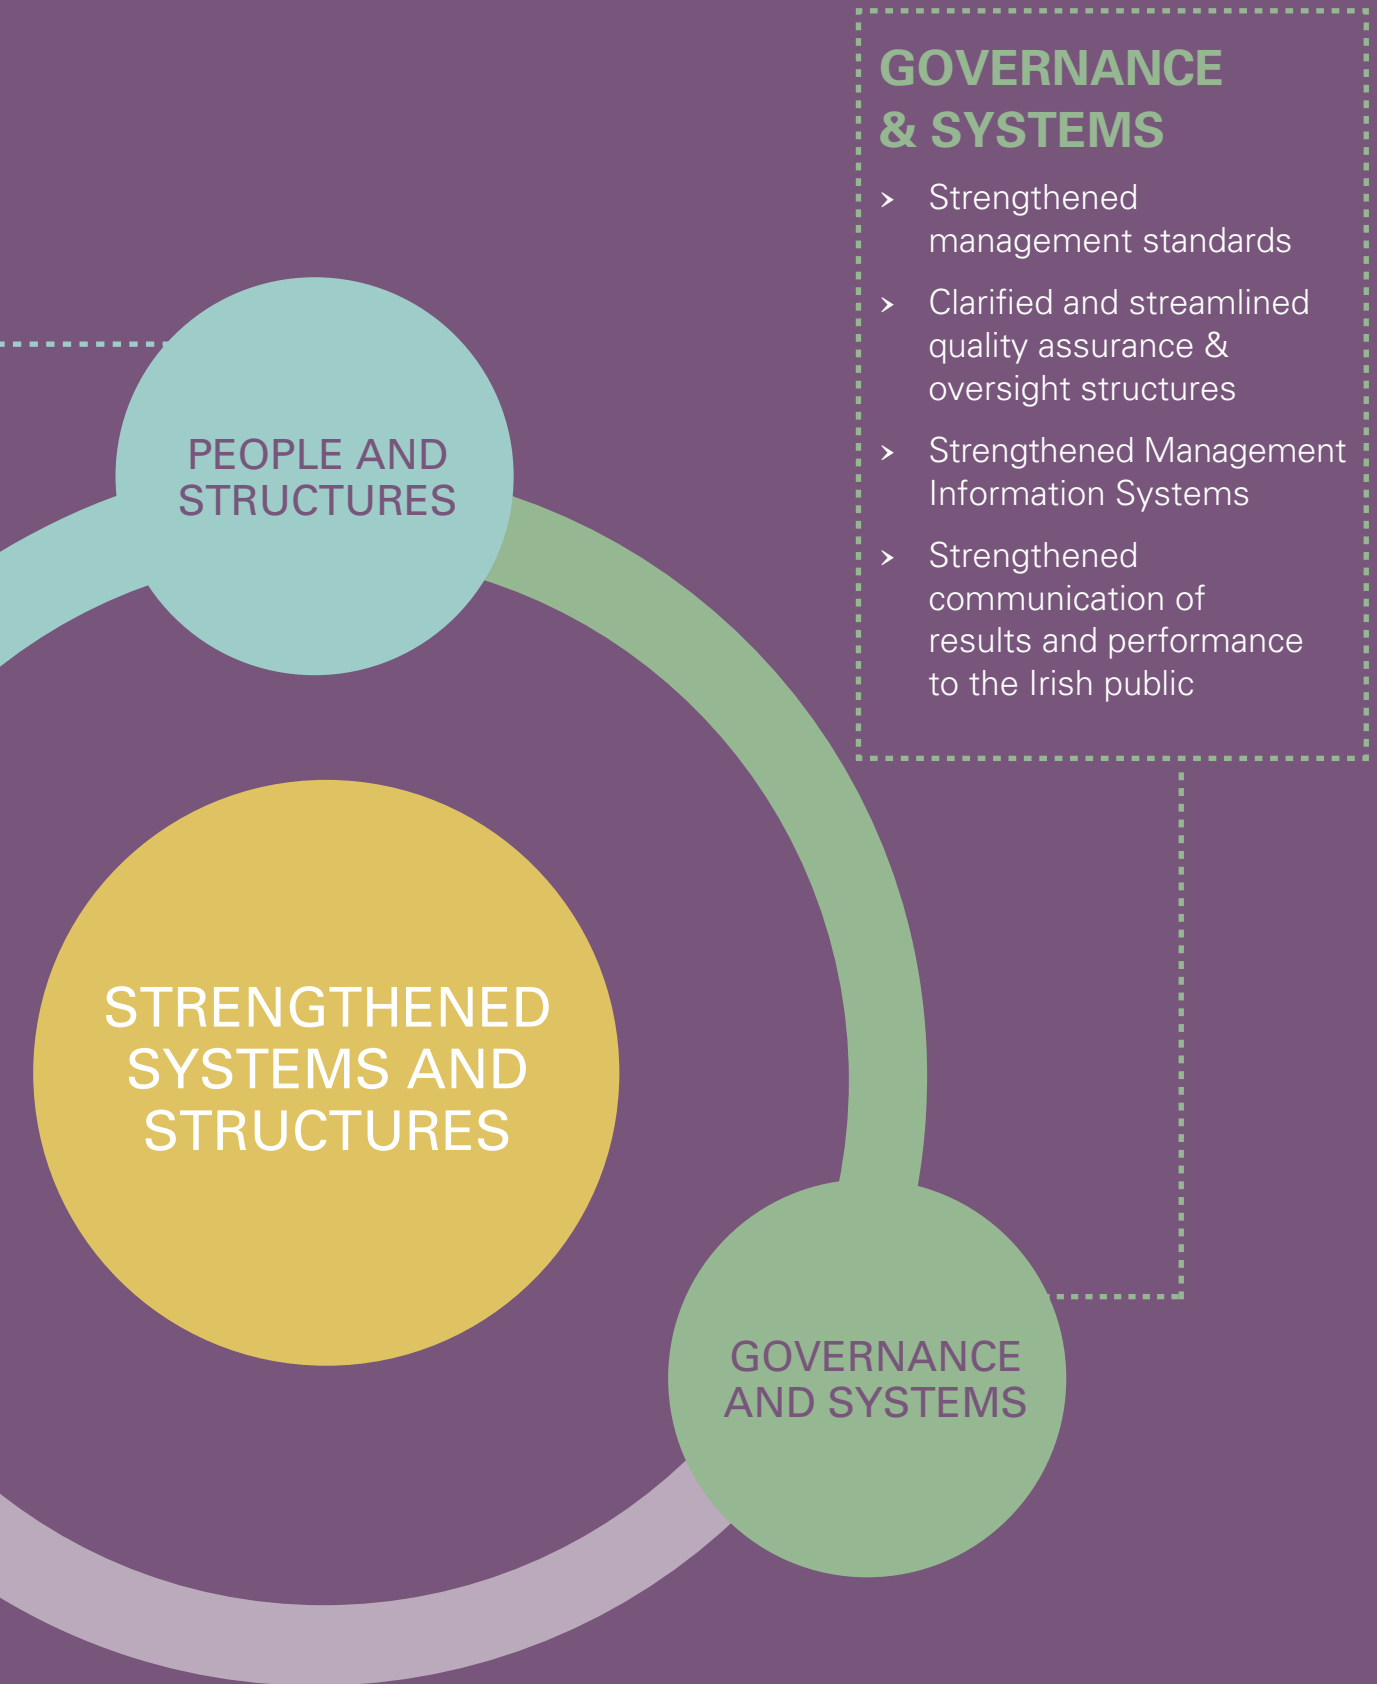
GOVERNANCE & SYSTEMS

› Strengthened management standards

› Clarified and streamlined quality assurance & oversight structures

› Strengthened Management Information Systems

› Strengthened communication of results and performance to the Irish public

PEOPLE AND STRUCTURES

STRENGTHENED SYSTEMS AND STRUCTURES

GOVERNANCE AND SYSTEMS